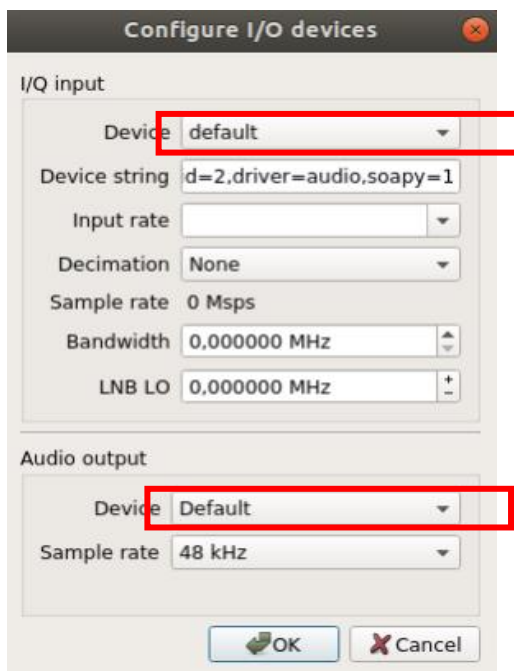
Configure I/O devices

I/Q input

Device default

Device string d=2,driver=audio,soapy=1

Input rate

Decimation None

Sample rate 0 Msps

Bandwidth 0,000000 MHz

LNB LO 0,000000 MHz

Audio output

Device Default

Sample rate 48 kHz

OK Cancel